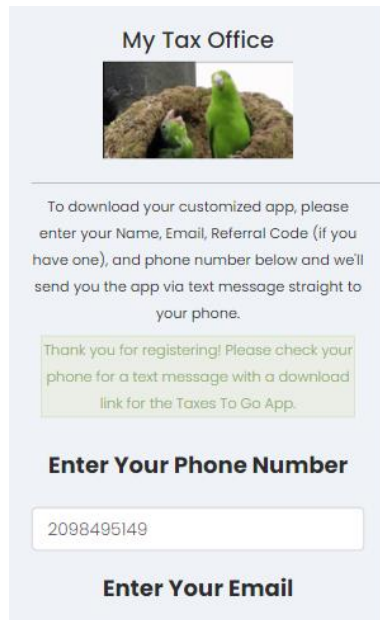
My Tax Office

To download your customized app, please enter your Name, Email, Referral Code (if you have one), and phone number below and we'll send you the app via text message straight to your phone.

Thank you for registering! Please check your phone for a text message with a download link for the Taxes To Go App.

Enter Your Phone Number

2098495149

Enter Your Email